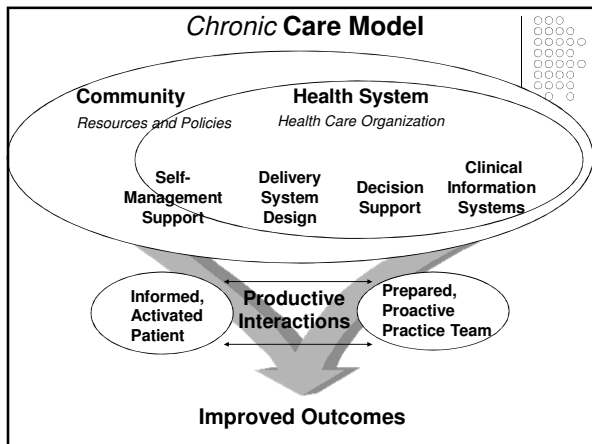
*Chronic* **Care Model**

Community

Resources and Policies

Health System

Health Care Organization

Self-Management Support

Delivery System Design

Decision Support

Clinical Information Systems

Informed, Activated Patient

Productive Interactions

Prepared, Proactive Practice Team

Improved Outcomes